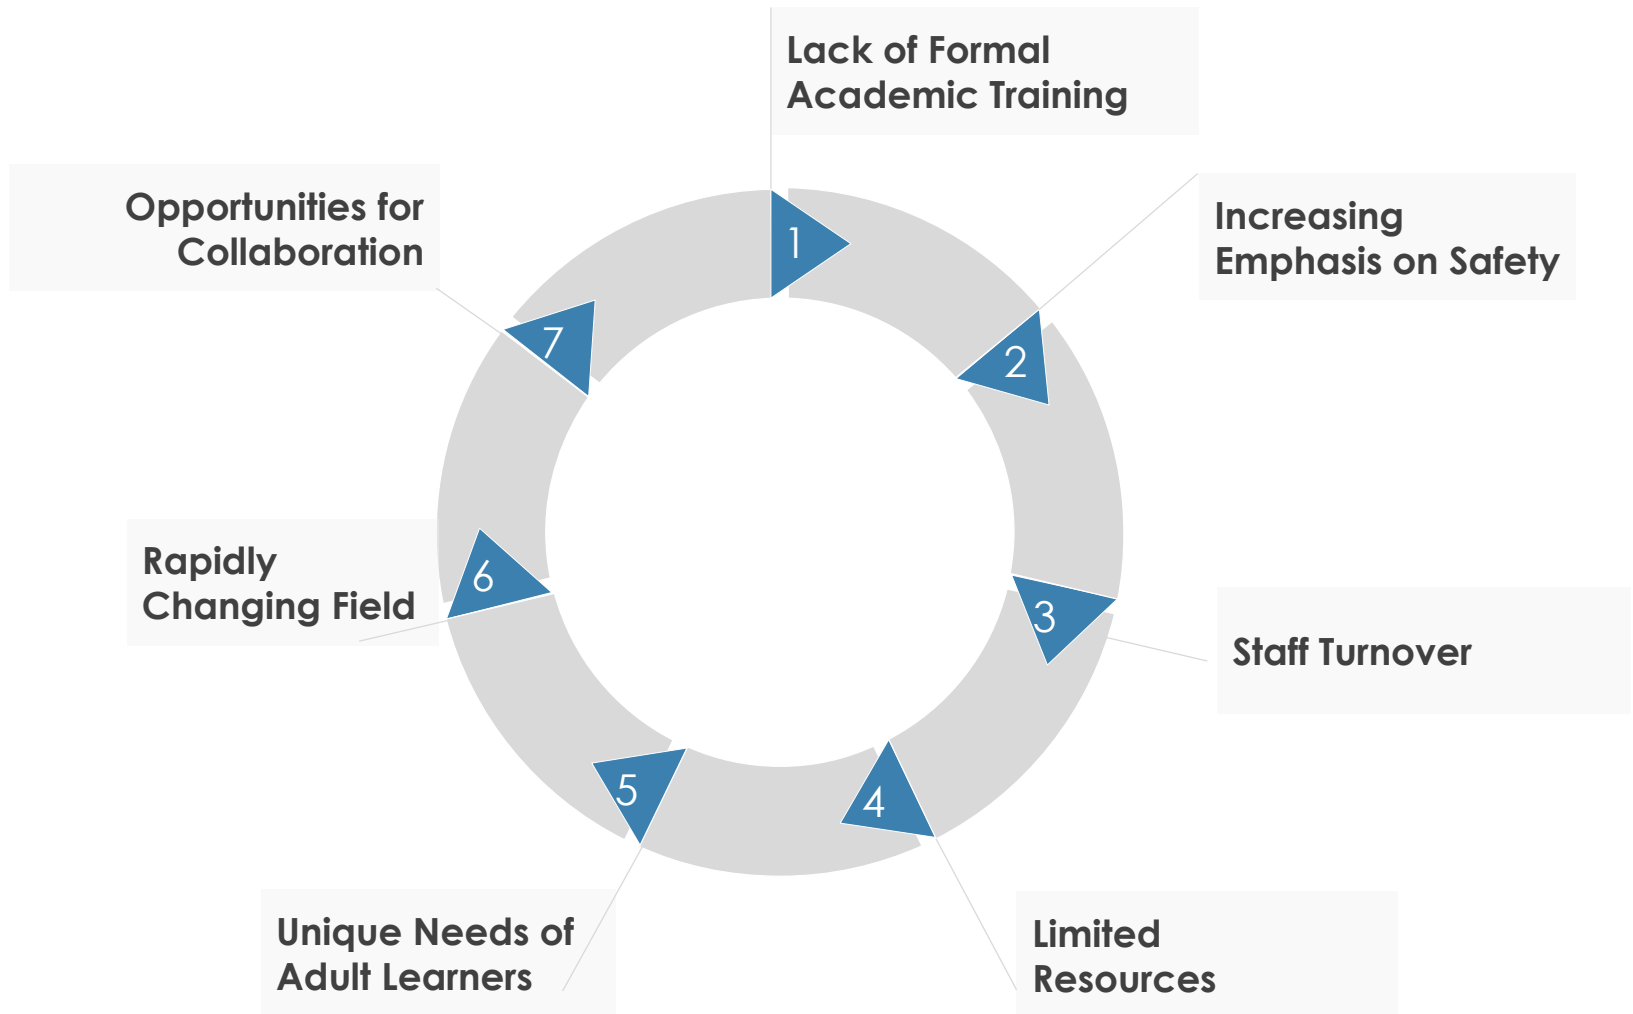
1
Lack of Formal Academic Training

2
Increasing Emphasis on Safety

3
Staff Turnover

4
Limited Resources

5
Unique Needs of Adult Learners

6
Rapidly Changing Field

7
Opportunities for Collaboration